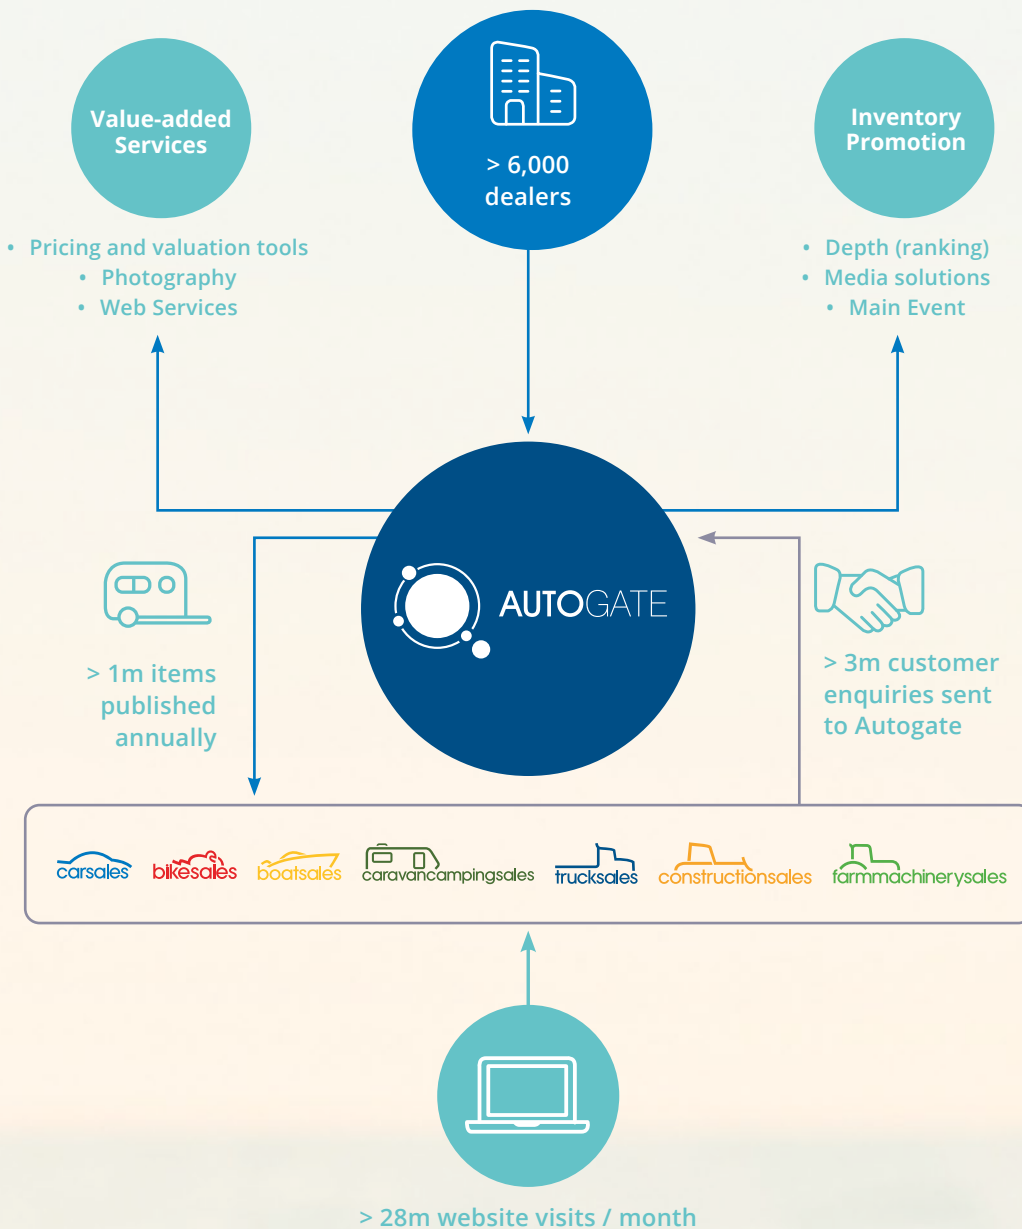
Value-added Services

> 6,000 dealers

Inventory Promotion

• Pricing and valuation tools
• Photography
• Web Services

• Depth (ranking)
• Media solutions
• Main Event

AUTOGATE

> 1m items published annually

> 3m customer enquiries sent to Autogate

carsales bikesales boatsales caravancampingsales trucksales constructionsales farmmachinerysales

> 28m website visits / month